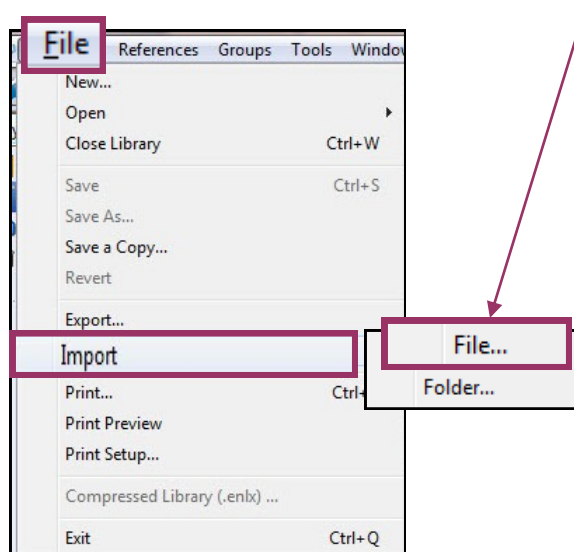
File References Groups Tools Windo

New...
Open
Close Library Ctrl+W
Save Ctrl+S
Save As...
Save a Copy...
Revert
Export...
Import
Print... Ctrl+
Print Preview
Print Setup...
Compressed Library (.enlx) ...
Exit Ctrl+Q

File...
Folder...